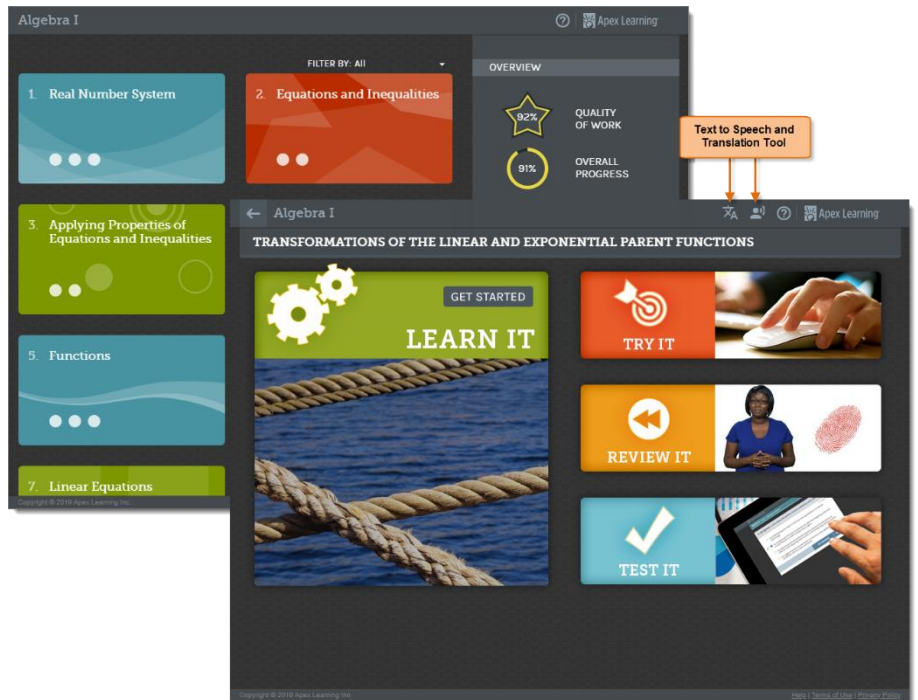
Algebra I

Apex Learning

FILTER BY: All

1. Real Number System

2. Equations and Inequalities

3. Applying Properties of Equations and Inequalities

5. Functions

7. Linear Equations

Copyright © 2019 Apex Learning Inc.

OVERVIEW

92%

QUALITY OF WORK

91%

OVERALL PROGRESS

Text to Speech and Translation Tool

Algebra I

Apex Learning

TRANSFORMATIONS OF THE LINEAR AND EXPONENTIAL PARENT FUNCTIONS

GET STARTED

LEARN IT

TRY IT

REVIEW IT

TEST IT

Copyright © 2019 Apex Learning Inc.

Help | Terms of Use | Privacy Policy